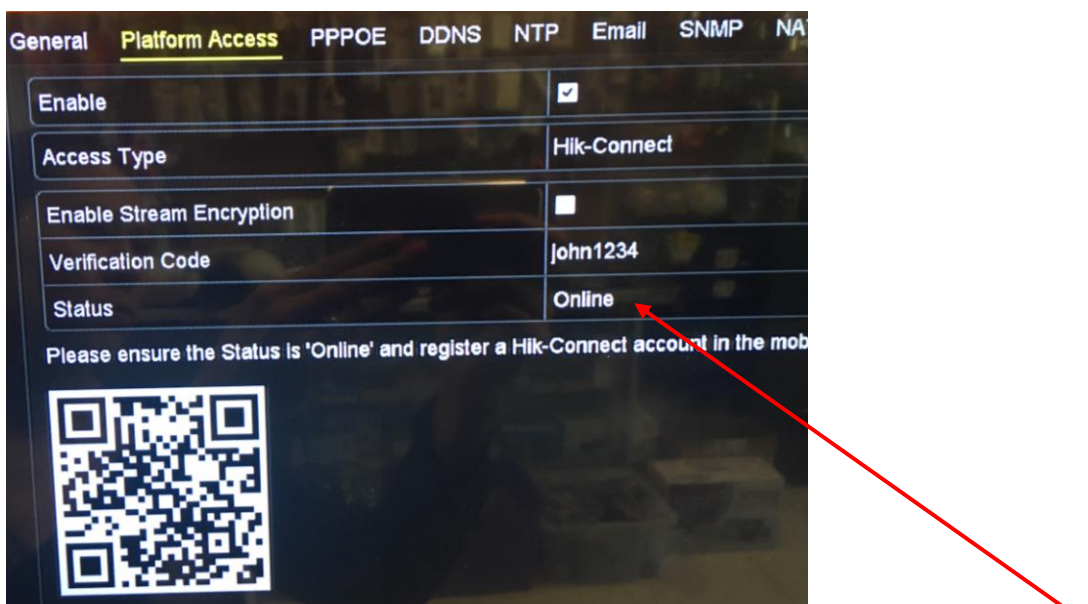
General Platform Access PPPOE DDNS NTP Email SNMP NA

| | |
|---|---|
| Enable | ☑ |
| Access Type | Hik-Connect |
| Enable Stream Encryption | ☐ |
| Verification Code | john1234 |
| Status | Online |

Please ensure the Status is 'Online' and register a Hik-Connect account in the mob